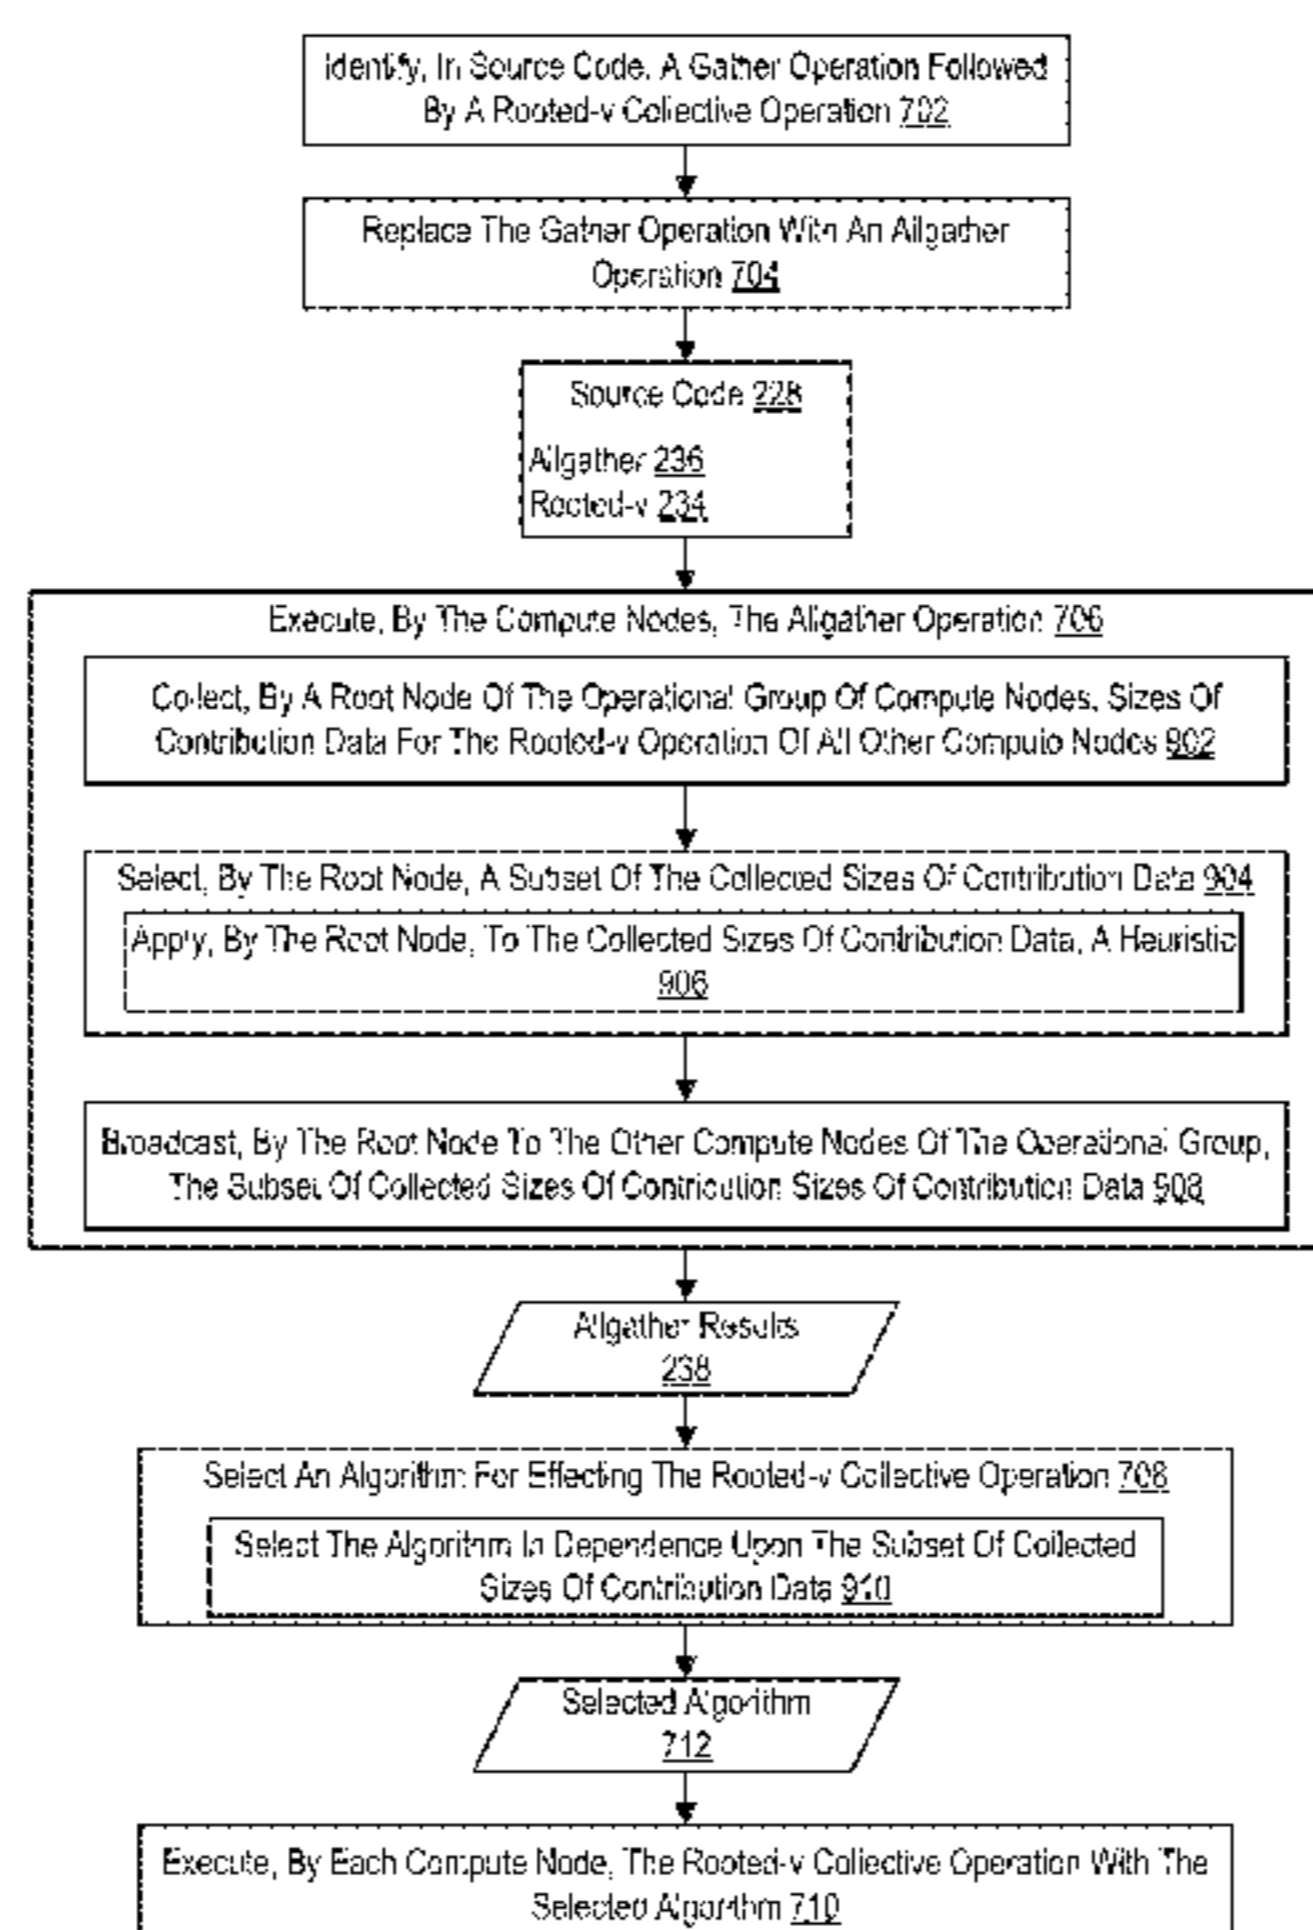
Identify, In Source Code, A Gather Operation Followed By A Rooted-v Collective Operation 702

Replace The Gather Operation With An Allgather Operation 704

Source Code 228

Allgather 236
Rooted-v 234

Execute, By The Compute Nodes, The Allgather Operation 706

Collect, By A Root Node Of The Operational Group Of Compute Nodes, Sizes Of Contribution Data For The Rooted-v Operation Of All Other Compute Nodes 902

Select, By The Root Node, A Subset Of The Collected Sizes Of Contribution Data 904

Apply, By The Root Node, To The Collected Sizes Of Contribution Data, A Heuristic 906

Broadcast, By The Root Node To The Other Compute Nodes Of The Operational Group, The Subset Of Collected Sizes Of Contribution Sizes Of Contribution Data 908

Allgather Results 238

Select An Algorithm For Effecting The Rooted-v Collective Operation 708

Select The Algorithm In Dependence Upon The Subset Of Collected Sizes Of Contribution Data 910

Selected Algorithm 712

Execute, By Each Compute Node, The Rooted-v Collective Operation With The Selected Algorithm 710